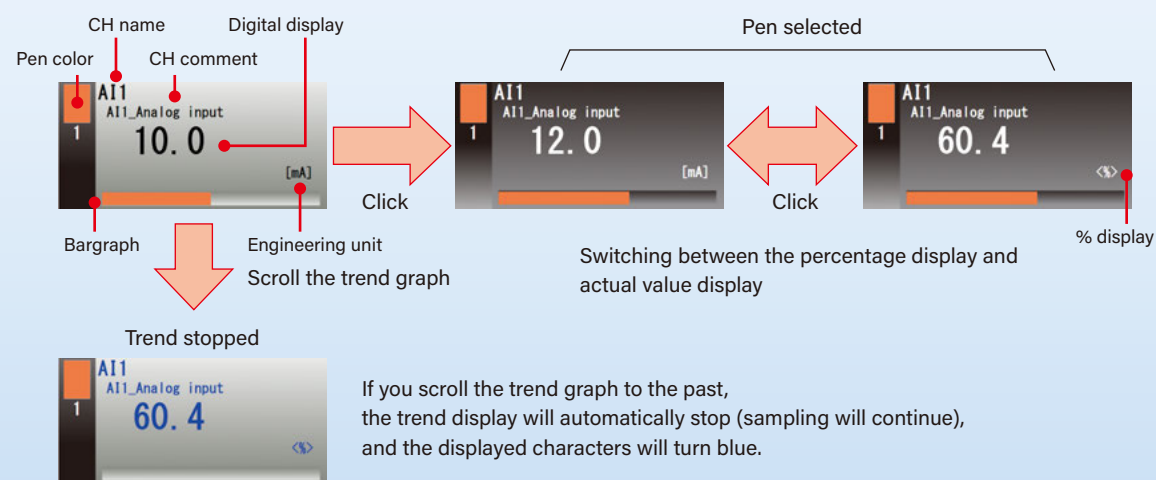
CH name
Digital display
Pen color
CH comment
AI1
AI1_Analog input
1
10.0
[mA]
Bargraph
Engineering unit
Scroll the trend graph
Click

Pen selected

AI1
AI1_Analog input
1
12.0
[mA]

Click

AI1
AI1_Analog input
1
60.4
<%>
% display

Switching between the percentage display and actual value display

Trend stopped

AI1
AI1_Analog input
1
60.4
<%>

If you scroll the trend graph to the past, the trend display will automatically stop (sampling will continue), and the displayed characters will turn blue.